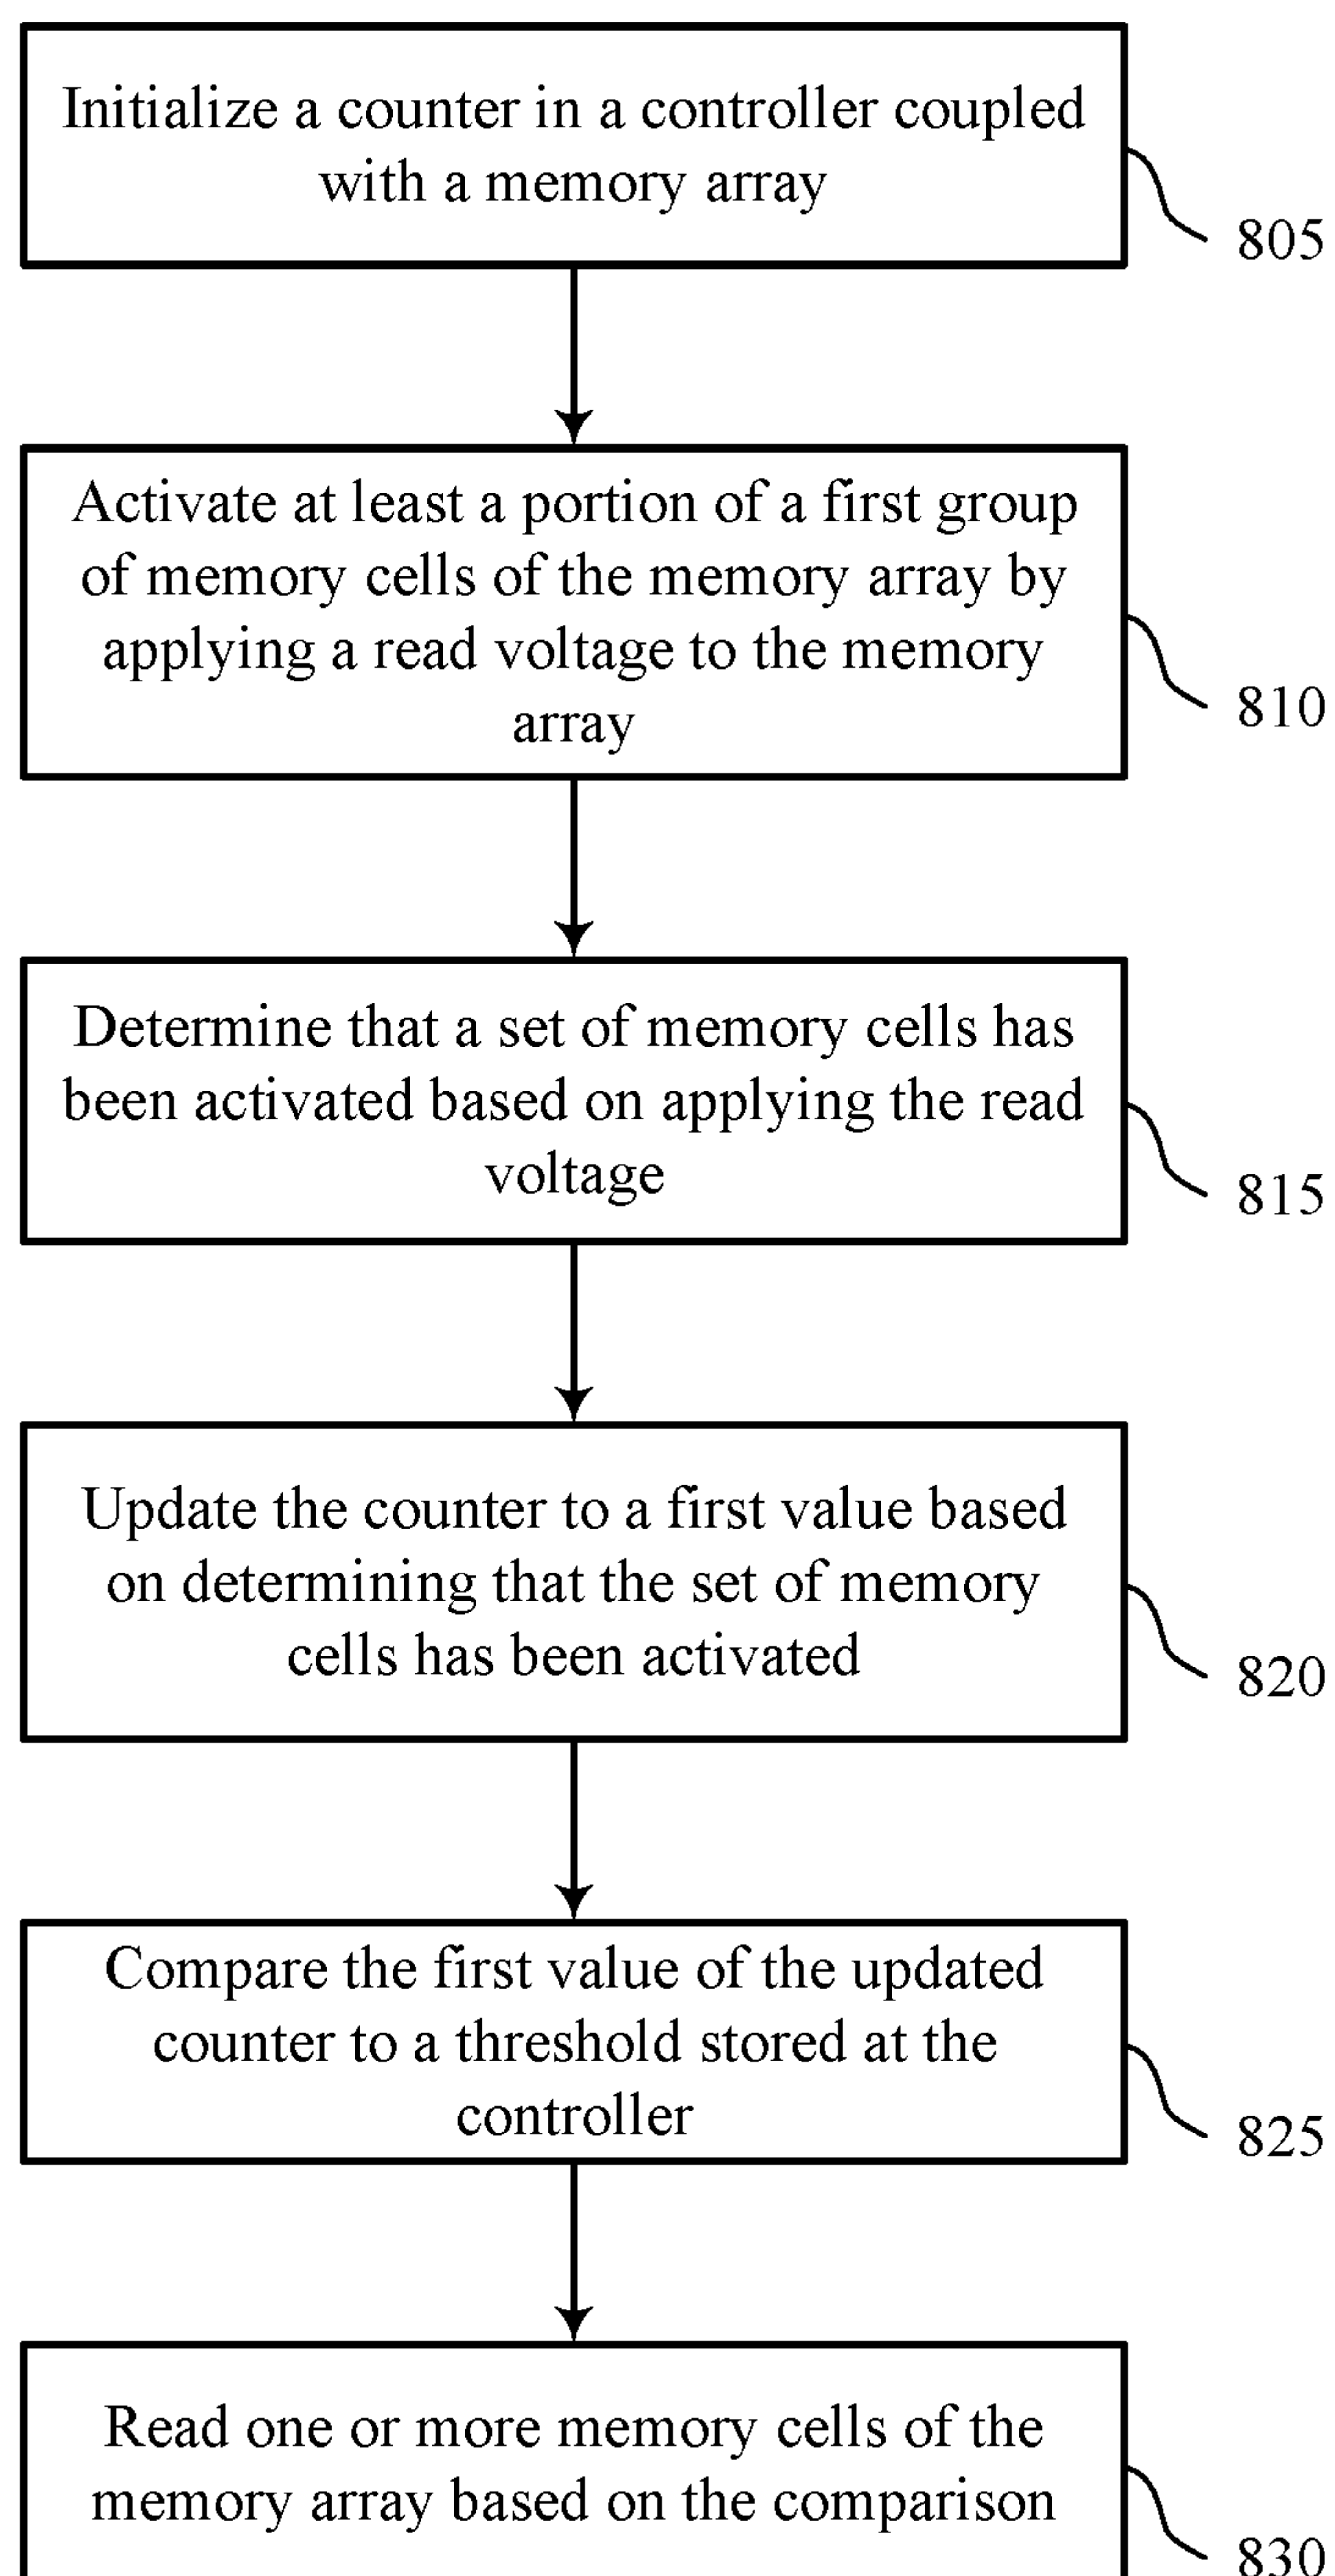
Initialize a counter in a controller coupled with a memory array

805

Activate at least a portion of a first group of memory cells of the memory array by applying a read voltage to the memory array

810

Determine that a set of memory cells has been activated based on applying the read voltage

815

Update the counter to a first value based on determining that the set of memory cells has been activated

820

Compare the first value of the updated counter to a threshold stored at the controller

825

Read one or more memory cells of the memory array based on the comparison

830